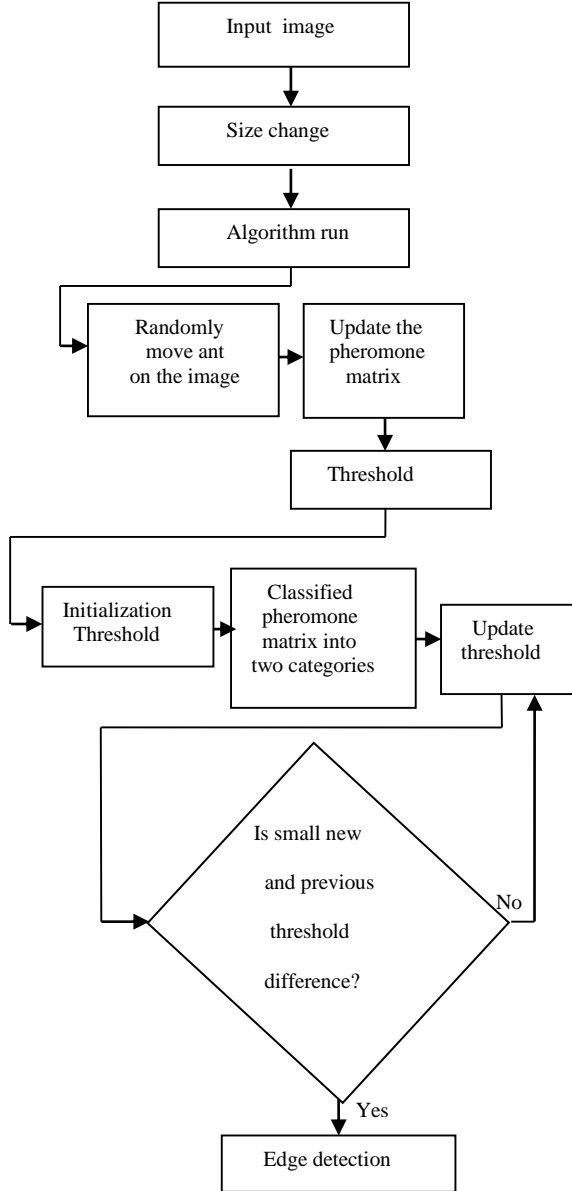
Input image

Size change

Algorithm run

Randomly move ant on the image

Update the pheromone matrix

Threshold

Initialization Threshold

Classified pheromone matrix into two categories

Update threshold

Is small new and previous threshold difference?

No

Yes

Edge detection